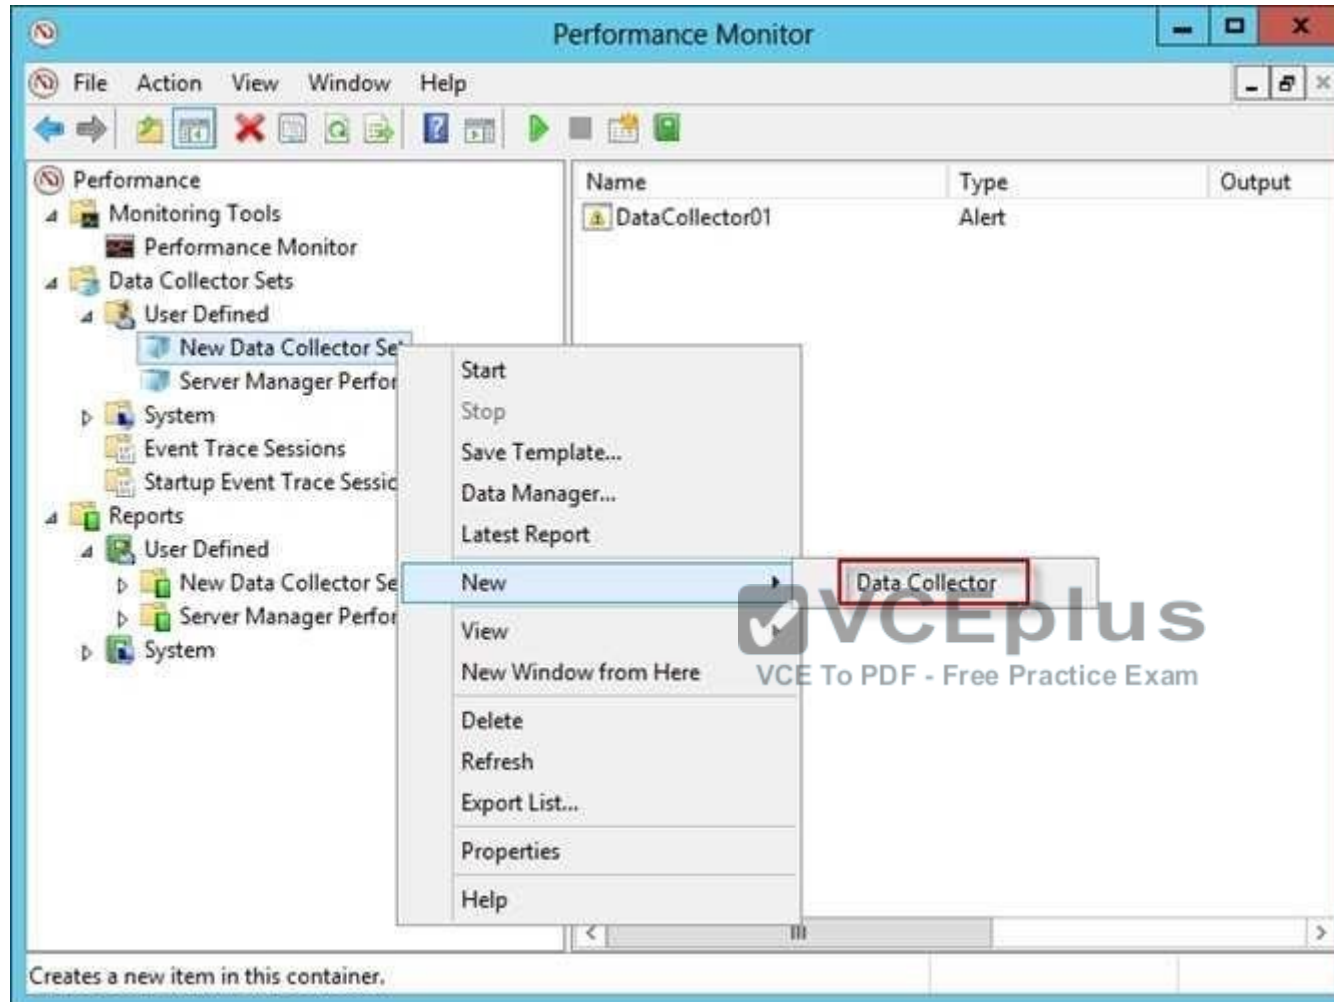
Performance Monitor

File Action View Window Help

Performance
Monitoring Tools
Performance Monitor
Data Collector Sets
User Defined
New Data Collector Se
Server Manager Perfor
System
Event Trace Sessions
Startup Event Trace Sessic
Reports
User Defined
New Data Collector Se
Server Manager Perfor
System

| Name | Type | Output |
|---|---|---|
| DataCollector01 | Alert | |

Start
Stop
Save Template...
Data Manager...
Latest Report
New
View
New Window from Here
Delete
Refresh
Export List...
Properties
Help

Data Collector

VCEplus
VCE To PDF - Free Practice Exam

Creates a new item in this container.